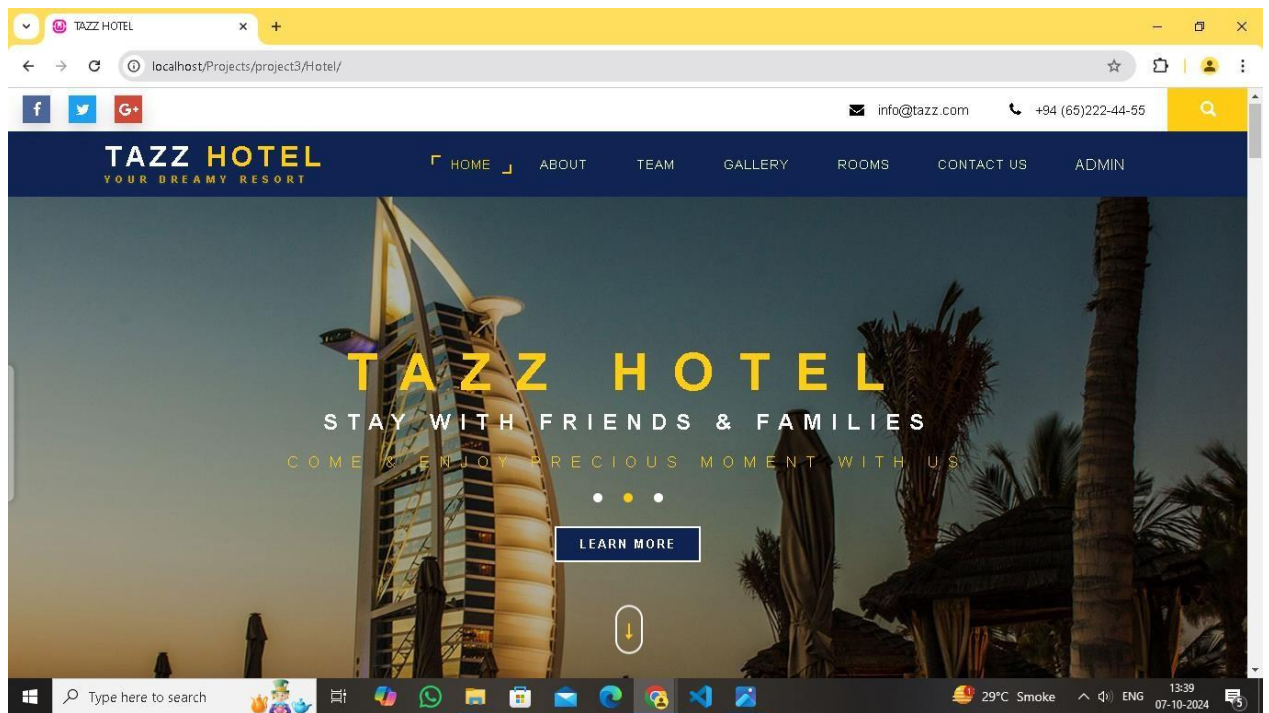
TAZZ HOTEL

localhost/Projects/project3/Hotel/

f G+

info@tazz.com +94 (65)222-44-55

TAZZ HOTEL
YOUR DREAMY RESORT

HOME ABOUT TEAM GALLERY ROOMS CONTACT US ADMIN

TAZZ HOTEL

STAY WITH FRIENDS & FAMILIES

COME & ENJOY PRECIOUS MOMENT WITH US

LEARN MORE

Type here to search

29°C Smoke ENG 13:39 07-10-2024